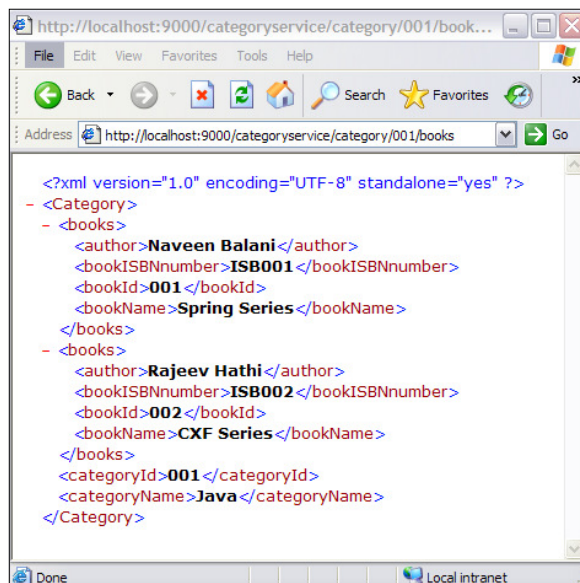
http://localhost:9000/categoryservice/category/001/book...

File Edit View Favorites Tools Help

Back Search Favorites

Address http://localhost:9000/categoryservice/category/001/books Go

<?xml version="1.0" encoding="UTF-8" standalone="yes" ?>
- <Category>
- <books>
<author>Naveen Balani</author>
<bookISBNnumber>ISB001</bookISBNnumber>
<bookId>001</bookId>
<bookName>Spring Series</bookName>
</books>
- <books>
<author>Rajeev Hathi</author>
<bookISBNnumber>ISB002</bookISBNnumber>
<bookId>002</bookId>
<bookName>CXF Series</bookName>
</books>
<categoryId>001</categoryId>
<categoryName>Java</categoryName>
</Category>

Done Local intranet